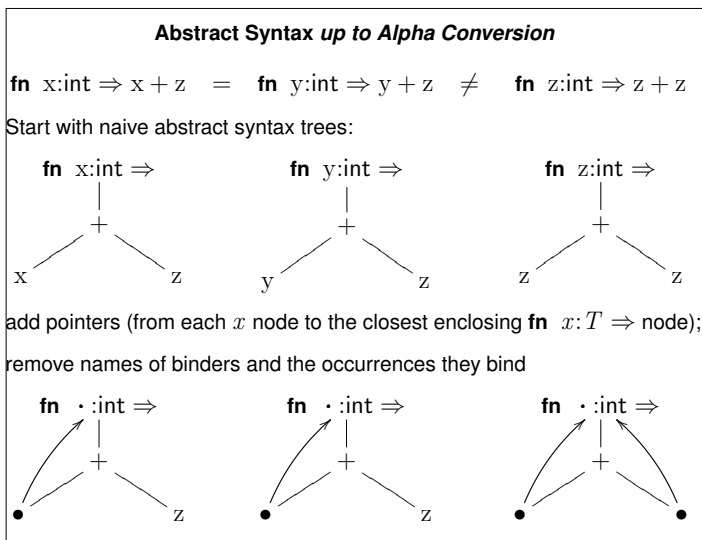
**Abstract Syntax *up to Alpha Conversion***

**fn** $x$:int $\Rightarrow x + z$ $=$ **fn** $y$:int $\Rightarrow y + z$ $\neq$ **fn** $z$:int $\Rightarrow z + z$

Start with naive abstract syntax trees:

**fn** $x$:int $\Rightarrow$
$+$
x z

**fn** $y$:int $\Rightarrow$
$+$
y z

**fn** $z$:int $\Rightarrow$
$+$
z z

add pointers (from each $x$ node to the closest enclosing **fn** $x:T \Rightarrow$ node);

remove names of binders and the occurrences they bind

**fn** $\cdot$:int $\Rightarrow$
$+$
$\bullet$ z

**fn** $\cdot$:int $\Rightarrow$
$+$
$\bullet$ z

**fn** $\cdot$:int $\Rightarrow$
$+$
$\bullet$ $\bullet$